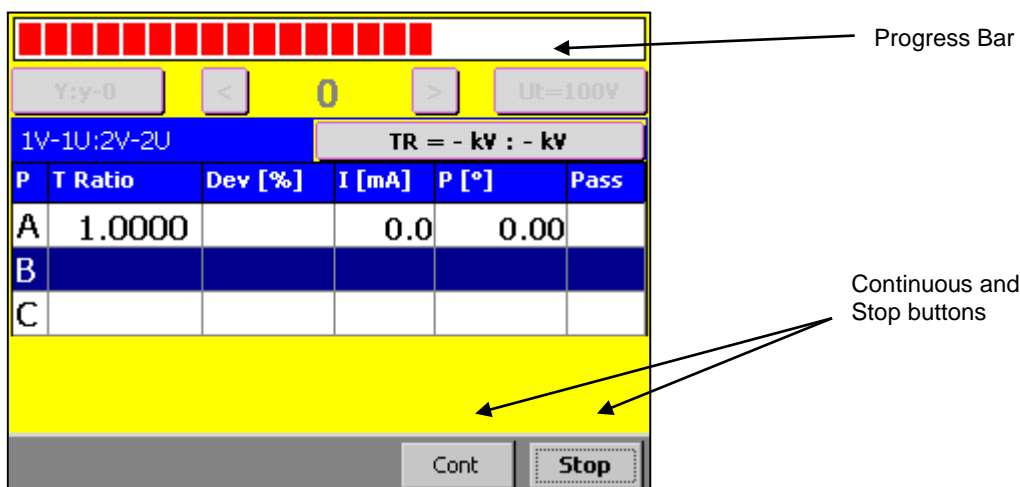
Progress Bar

Y:y-0 < 0 > Ut=100V

1V-1U:2V-2U

TR = - kV : - kV

| P | T Ratio | Dev [%] | I [mA] | P [°] | Pass |
|---|---|---|---|---|---|
| A | 1.0000 | | 0.0 | 0.00 | |
| B | | | | | |
| C | | | | | |

Continuous and Stop buttons

Cont Stop